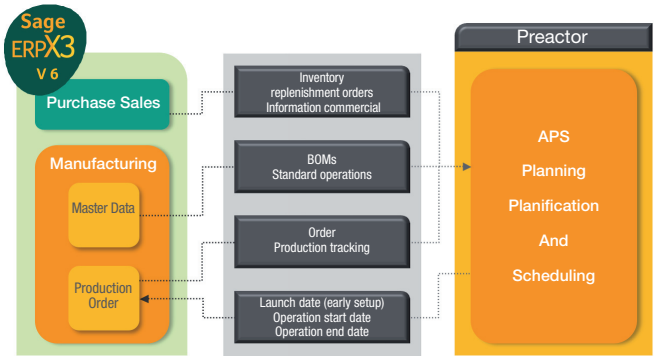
Sage
ERPX3
V 6

Purchase Sales

Manufacturing

Master Data

Production Order

Inventory
replenishment orders
Information commercial

BOMs
Standard operations

Order
Production tracking

Launch date (early setup)
Operation start date
Operation end date

Preactor

APS
Planning
Planification
And
Scheduling